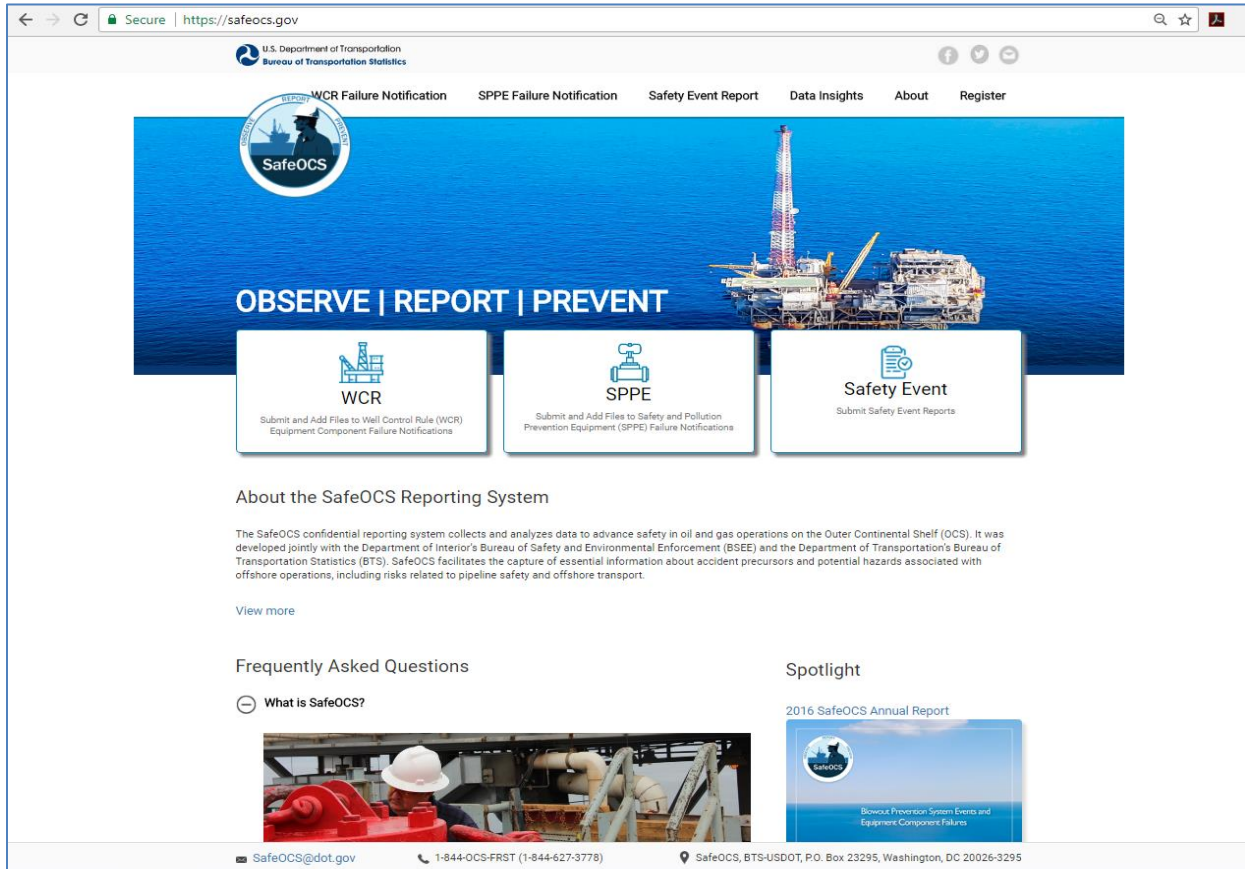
Secure | https://safeocs.gov

U.S. Department of Transportation
Bureau of Transportation Statistics

WCR Failure Notification SPPE Failure Notification Safety Event Report Data Insights About Register

OBSERVE REPORT PREVENT
SafeOCS

OBSERVE | REPORT | PREVENT

WCR
Submit and Add Files to Well Control Rule (WCR) Equipment Component Failure Notifications

SPPE
Submit and Add Files to Safety and Pollution Prevention Equipment (SPPE) Failure Notifications

Safety Event
Submit Safety Event Reports

About the SafeOCS Reporting System

The SafeOCS confidential reporting system collects and analyzes data to advance safety in oil and gas operations on the Outer Continental Shelf (OCS). It was developed jointly with the Department of Interior's Bureau of Safety and Environmental Enforcement (BSEE) and the Department of Transportation's Bureau of Transportation Statistics (BTS). SafeOCS facilitates the capture of essential information about accident precursors and potential hazards associated with offshore operations, including risks related to pipeline safety and offshore transport.

View more

Frequently Asked Questions

What is SafeOCS?

Spotlight

2016 SafeOCS Annual Report

SafeOCS

Blowout Prevention System Events and Equipment Component Failures

SafeOCS@dot.gov 1-844-OCS-FRST (1-844-627-3778) SafeOCS, BTS-USDOT, P.O. Box 23295, Washington, DC 20026-3295